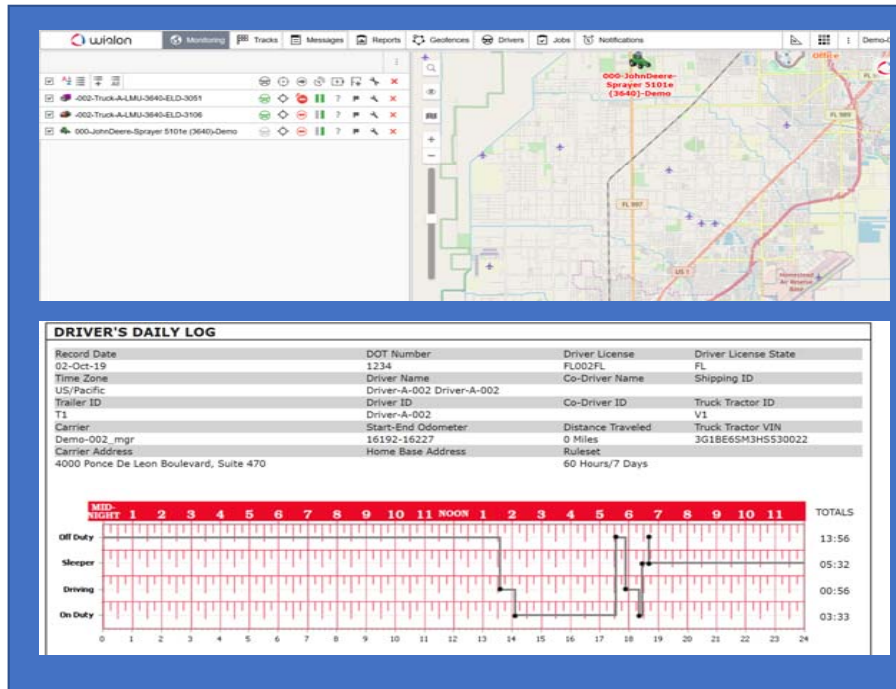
wialon Monitoring Tracks Messages Reports Geofences Drivers Jobs Notifications Demo-

-002-Truck-A-LMU-3640-ELD-3051
-002-Truck-A-LMU-3640-ELD-3106
000-JohnDeere-Sprayer 5101e (3640)-Demo

000-JohnDeere-Sprayer 5101e (3640)-Demo

FL 997
US 1
Homestead Air Reserve Base

DRIVER'S DAILY LOG

| Record Date | DOT Number | Driver License | Driver License State |
|---|---|---|---|
| 02-Oct-19 | 1234 | FL002FL | FL |
| Time Zone | Driver Name | Co-Driver Name | Shipping ID |
| US/Pacific | Driver-A-002 Driver-A-002 | | |
| Trailer ID | Driver ID | Co-Driver ID | Truck Tractor ID |
| T1 | Driver-A-002 | | V1 |
| Carrier | Start-End Odometer | Distance Traveled | Truck Tractor VIN |
| Demo-002_mgr | 16192-16227 | 0 Miles | 3G1BE6SM3HS530022 |
| Carrier Address | Home Base Address | Ruleset | |
| 4000 Ponce De Leon Boulevard, Suite 470 | | 60 Hours/7 Days | |

MID-NIGHT 1 2 3 4 5 6 7 8 9 10 11 NOON 1 2 3 4 5 6 7 8 9 10 11 TOTALS

Off Duty 13:56
Sleeper 05:32
Driving 00:56
On Duty 03:33

0 1 2 3 4 5 6 7 8 9 10 11 12 13 14 15 16 17 18 19 20 21 22 23 24